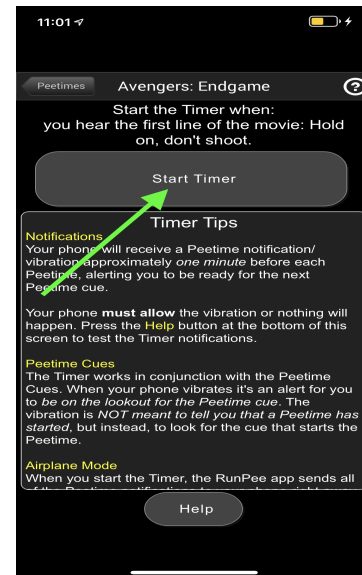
11:01

Peetimes Avengers: Endgame ?

Start the Timer when:
you hear the first line of the movie: Hold on, don't shoot.

Start Timer

Timer Tips

Notifications
Your phone will receive a Peetime notification/ vibration approximately one minute before each Peetime, alerting you to be ready for the next Peetime cue.

Your phone must allow the vibration or nothing will happen. Press the Help button at the bottom of this screen to test the Timer notifications.

Peetime Cues
The Timer works in conjunction with the Peetime Cues. When your phone vibrates it's an alert for you to be on the lookout for the Peetime cue. The vibration is NOT meant to tell you that a Peetime has started, but instead, to look for the cue that starts the Peetime.

Airplane Mode
When you start the Timer, the RunPee app sends all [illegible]

Help